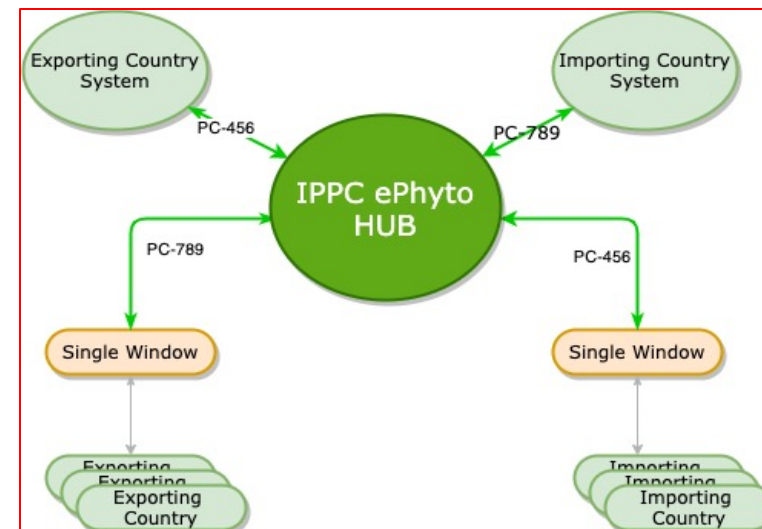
Exporting Country System

Importing Country System

PC-456

PC-789

IPPC ePhyto HUB

PC-789

PC-456

Single Window

Single Window

Exporting
Exporting
Exporting Country

Importing
Importing
Importing Country